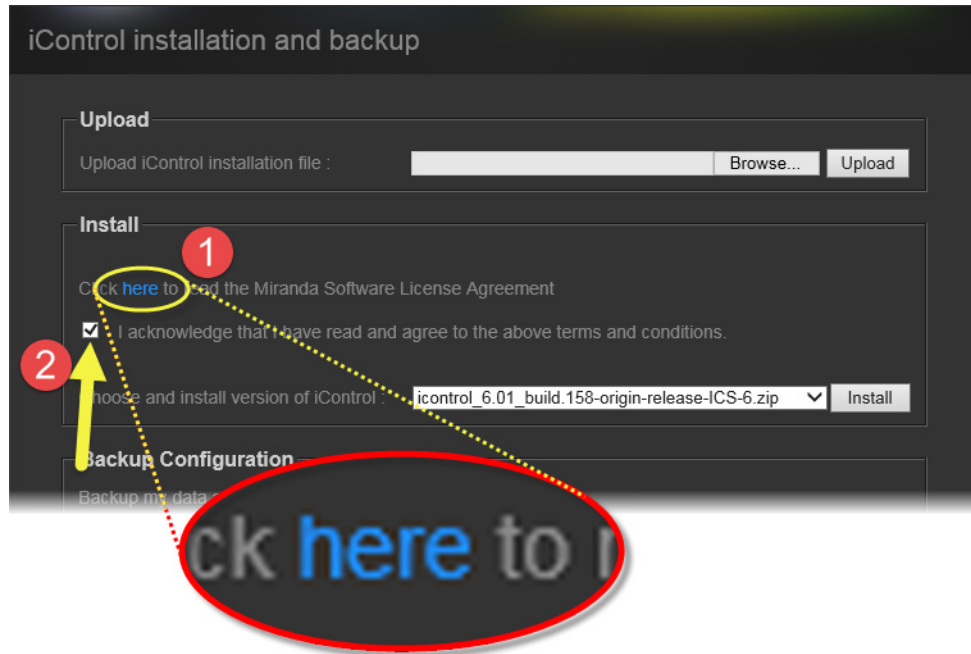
iControl installation and backup

Upload

Upload iControl installation file :

Browse...

Upload

Install

1

C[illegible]ck here to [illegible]ad the Miranda Software License Agreement

I acknowledge that I have read and agree to the above terms and conditions.

2

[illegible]hoose and install version of iControl :

icontrol_6.01_build.158-origin-release-ICS-6.zip

Install

Backup Configuration

Backup m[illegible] data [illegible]

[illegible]ck here to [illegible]